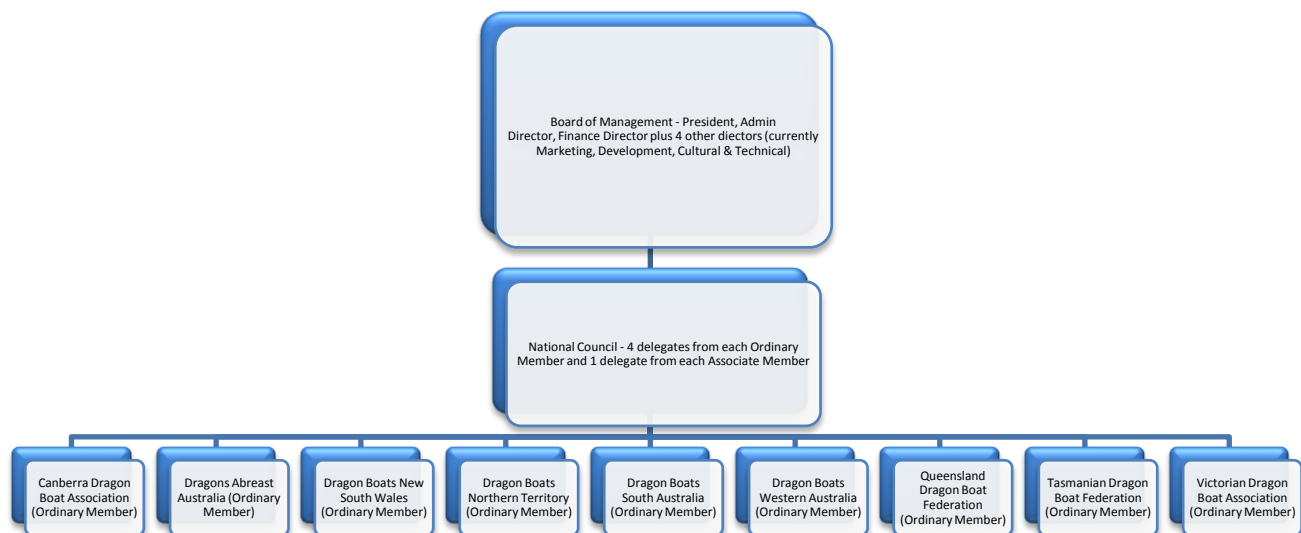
Board of Management - President, Admin Director, Finance Director plus 4 other diectors (currently Marketing, Development, Cultural & Technical)

National Council - 4 delegates from each Ordinary Member and 1 delegate from each Associate Member

Canberra Dragon Boat Association (Ordinary Member)

Dragons Abreast Australia (Ordinary Member)

Dragon Boats New South Wales (Ordinary Member)

Dragon Boats Northern Territory (Ordinary Member)

Dragon Boats South Australia (Ordinary Member)

Dragon Boats Western Australia (Ordinary Member)

Queensland Dragon Boat Federation (Ordinary Member)

Tasmanian Dragon Boat Federation (Ordinary Member)

Victorian Dragon Boat Association (Ordinary Member)